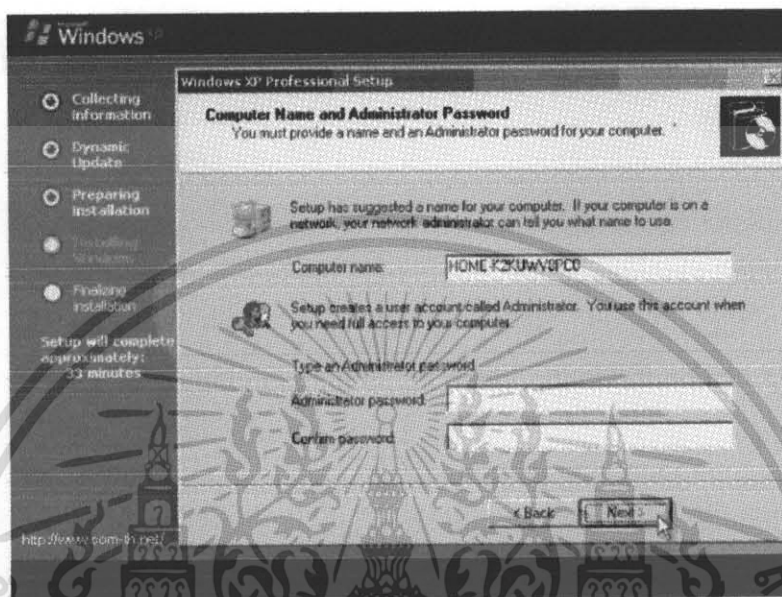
Microsoft Windows XP

Collecting information

Dynamic Update

Preparing installation

Installing Windows

Finalizing installation

Setup will complete approximately: 33 minutes

http://www.com-th.net/

Windows XP Professional Setup

Computer Name and Administrator Password
You must provide a name and an Administrator password for your computer.

Setup has suggested a name for your computer. If your computer is on a network, your network administrator can tell you what name to use.

Computer name: HOME-K2KUWY0PC0

Setup creates a user account called Administrator. You use this account when you need full access to your computer.

Type an Administrator password.

Administrator password:

Confirm password:

< Back Next >

2525 2525